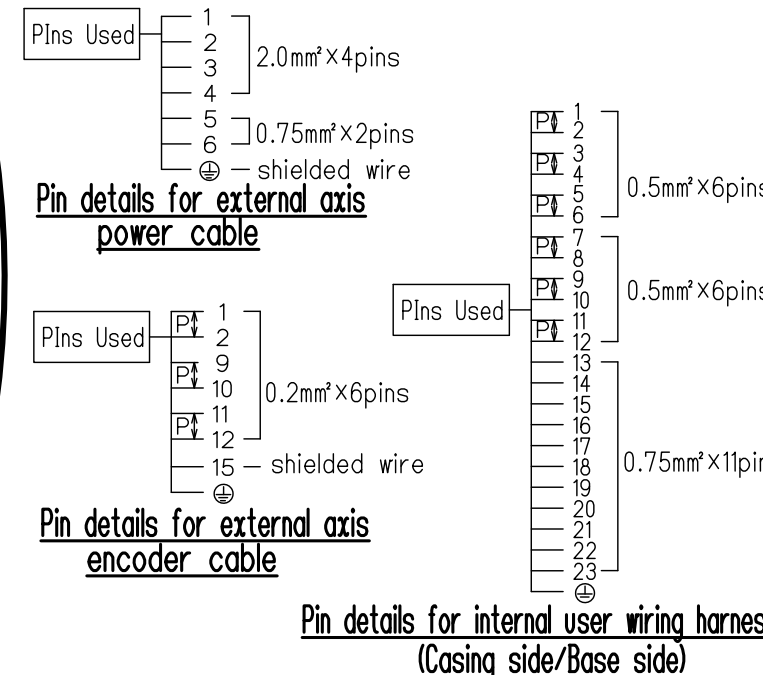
PIns Used
1
2
3
4
2.0mm²×4pins
5
6
0.75mm²×2pins
⊕ — shielded wire
Pin details for external axis power cable

PIns Used
P 1
2
P 9
10
P 11
12
0.2mm²×6pins
15 — shielded wire
⊕
Pin details for external axis encoder cable

PIns Used
P 1
2
P 3
4
P 5
6
0.5mm²×6pins
P 7
8
P 9
10
P 11
12
0.5mm²×6pins
13
14
15
16
17
18
19
20
21
22
23
0.75mm²×11pin
⊕
Pin details for internal user wiring harnes
(Casing side/Base side)